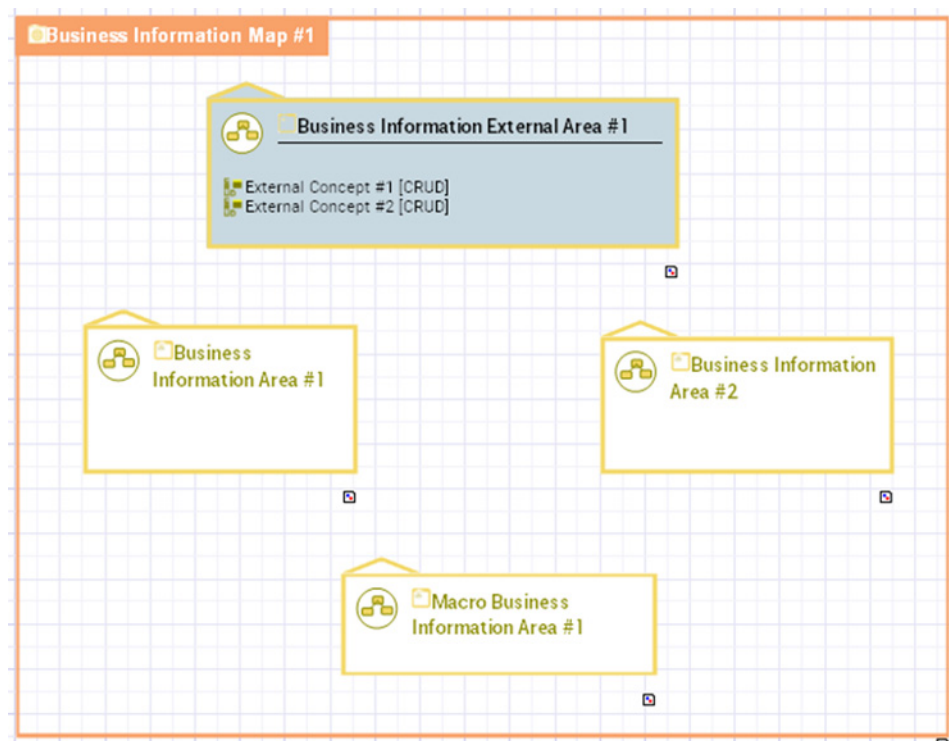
Business Information Map #1

Business Information External Area #1

External Concept #1 [CRUD]
External Concept #2 [CRUD]

Business Information Area #1

Business Information Area #2

Macro Business Information Area #1